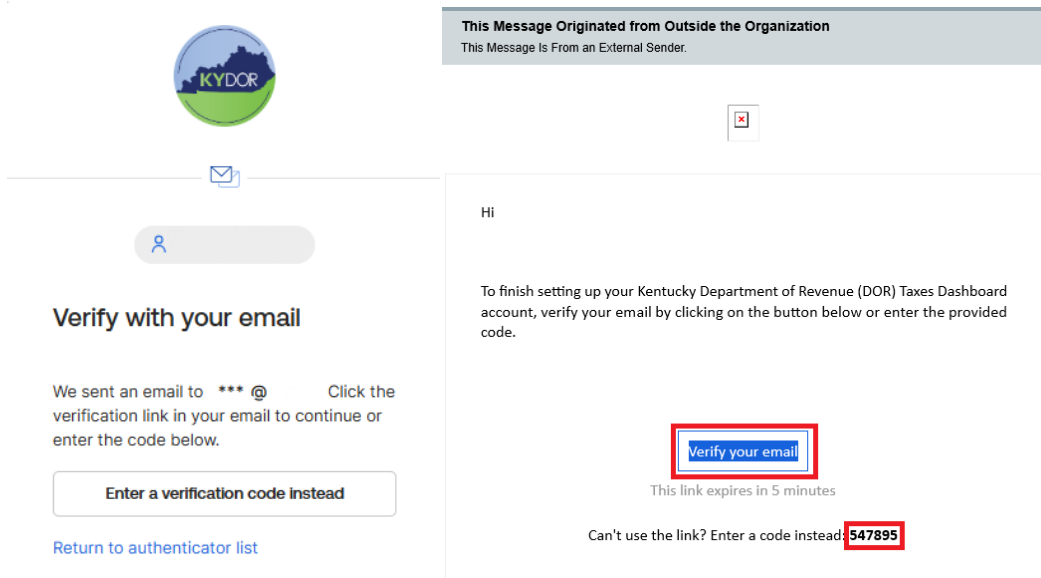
KYDOR

Verify with your email

We sent an email to *** @ Click the verification link in your email to continue or enter the code below.

Enter a verification code instead

Return to authenticator list

This Message Originated from Outside the Organization
This Message Is From an External Sender.

Hi

To finish setting up your Kentucky Department of Revenue (DOR) Taxes Dashboard account, verify your email by clicking on the button below or enter the provided code.

Verify your email

This link expires in 5 minutes

Can't use the link? Enter a code instead: 547895